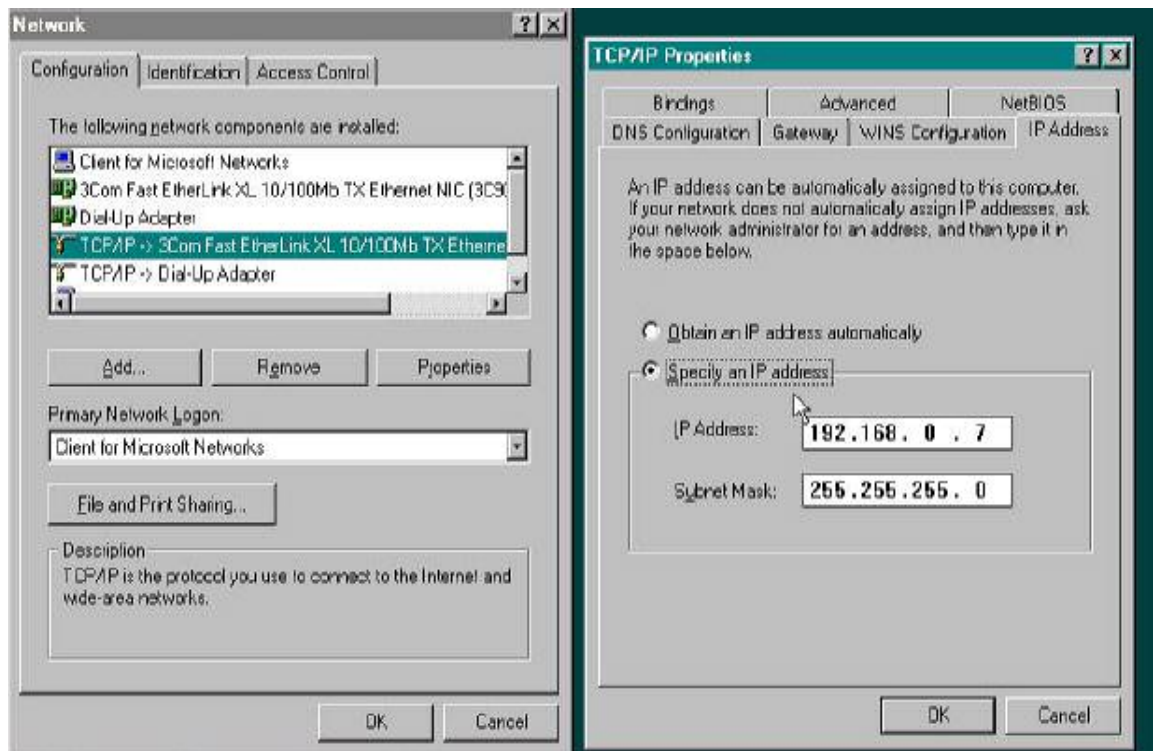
Network ? X

Configuration | Identification | Access Control

The following network components are installed:

Client for Microsoft Networks
3Com Fast EtherLink XL 10/100Mb TX Ethernet NIC (3C9
Dial-Up Adapter
TCP/IP -> 3Com Fast EtherLink XL 10/100Mb TX Etherne
TCP/IP -> Dial-Up Adapter

Add... Remove Properties

Primary Network Logon:
Client for Microsoft Networks

File and Print Sharing...

Description
TCP/IP is the protocol you use to connect to the Internet and wide-area networks.

OK Cancel

TCP/IP Properties ? X

Bindings | Advanced | NetBIOS
DNS Configuration | Gateway | WINS Configuration | IP Address

An IP address can be automatically assigned to this computer. If your network does not automatically assign IP addresses, ask your network administrator for an address, and then type it in the space below.

Obtain an IP address automatically
Specify an IP address

IP Address: 192.168. 0 . 7

Subnet Mask: 255.255.255. 0

OK Cancel